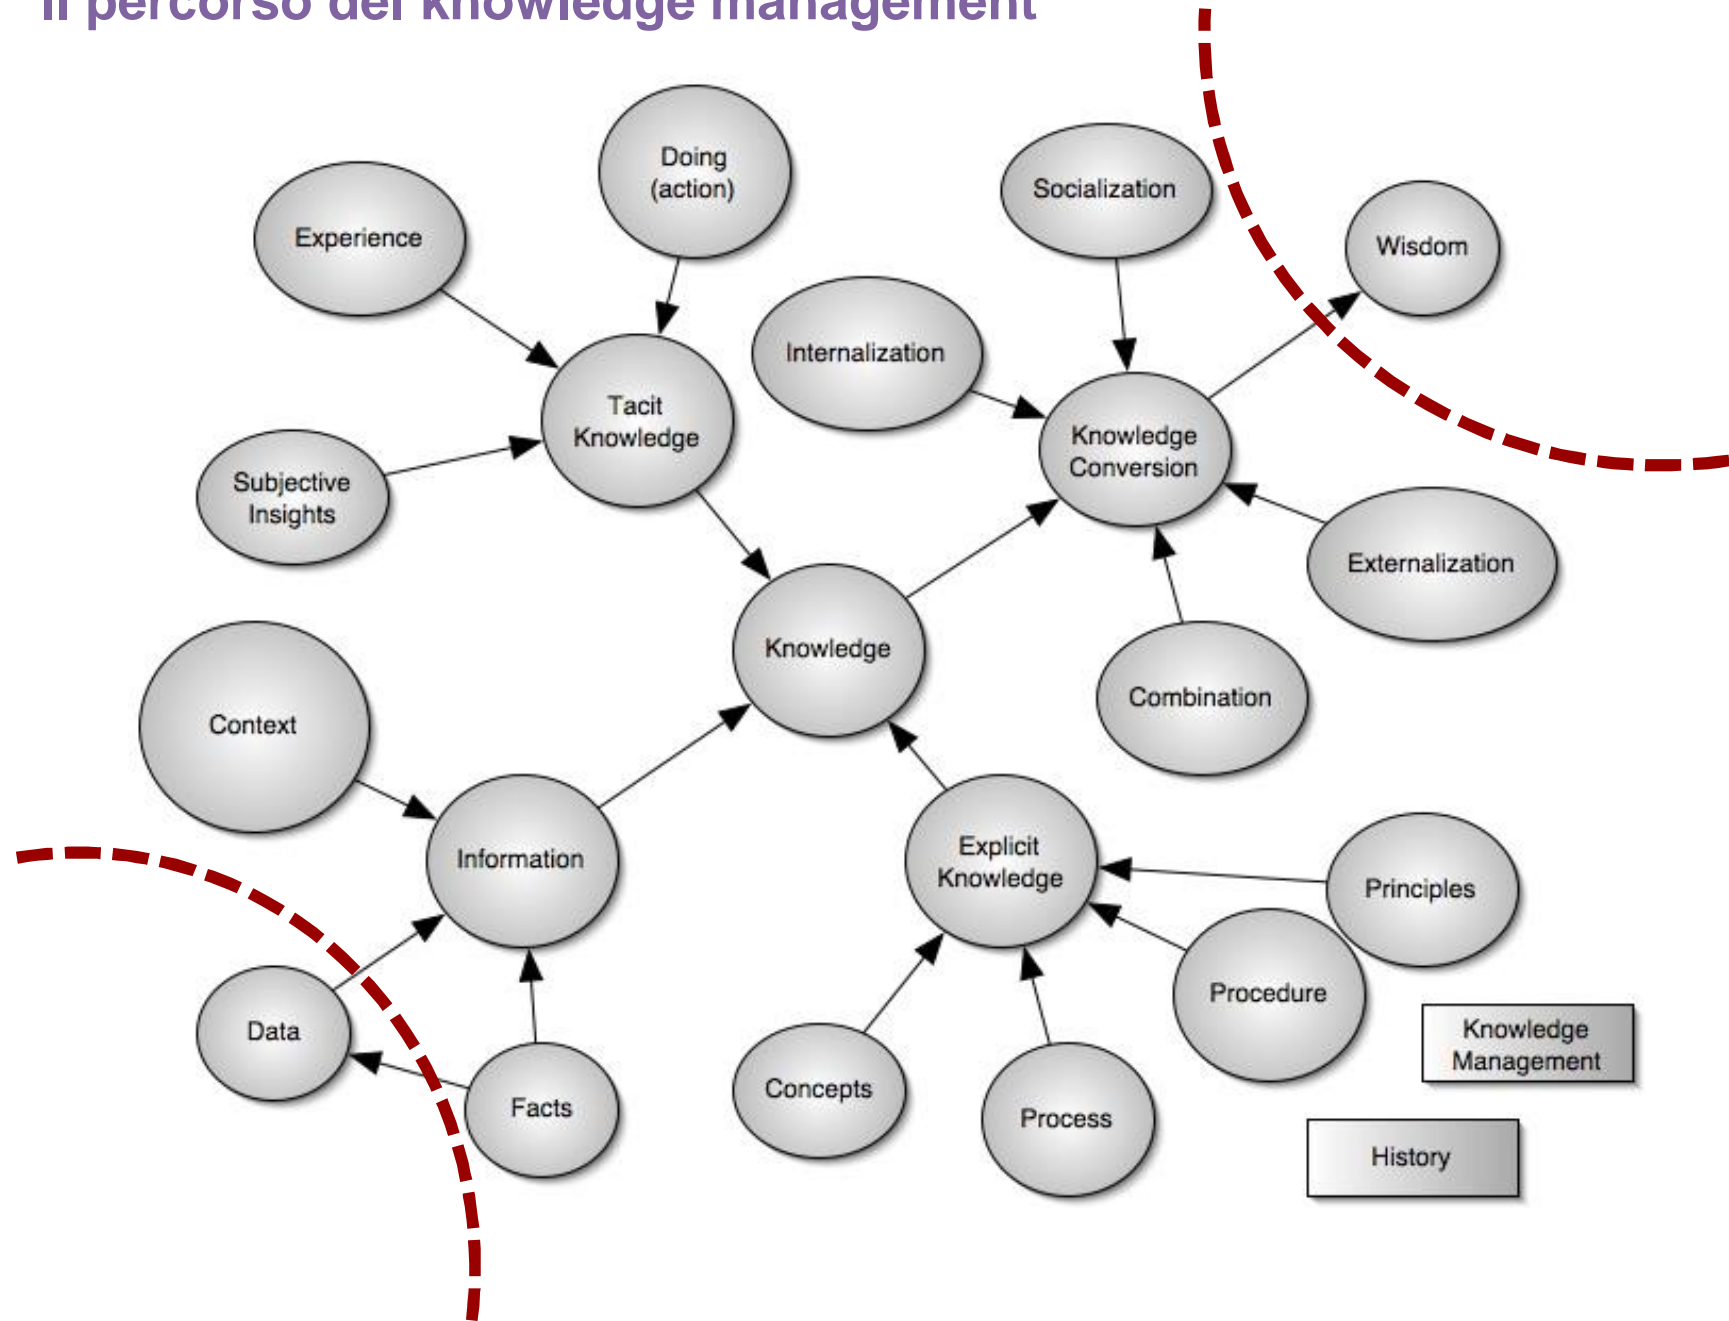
Il percorso del knowledge management

Doing (action)

Experience

Socialization

Wisdom

Internalization

Tacit Knowledge

Knowledge Conversion

Subjective Insights

Externalization

Knowledge

Context

Combination

Information

Explicit Knowledge

Principles

Data

Procedure

Knowledge Management

Facts

Concepts

Process

History